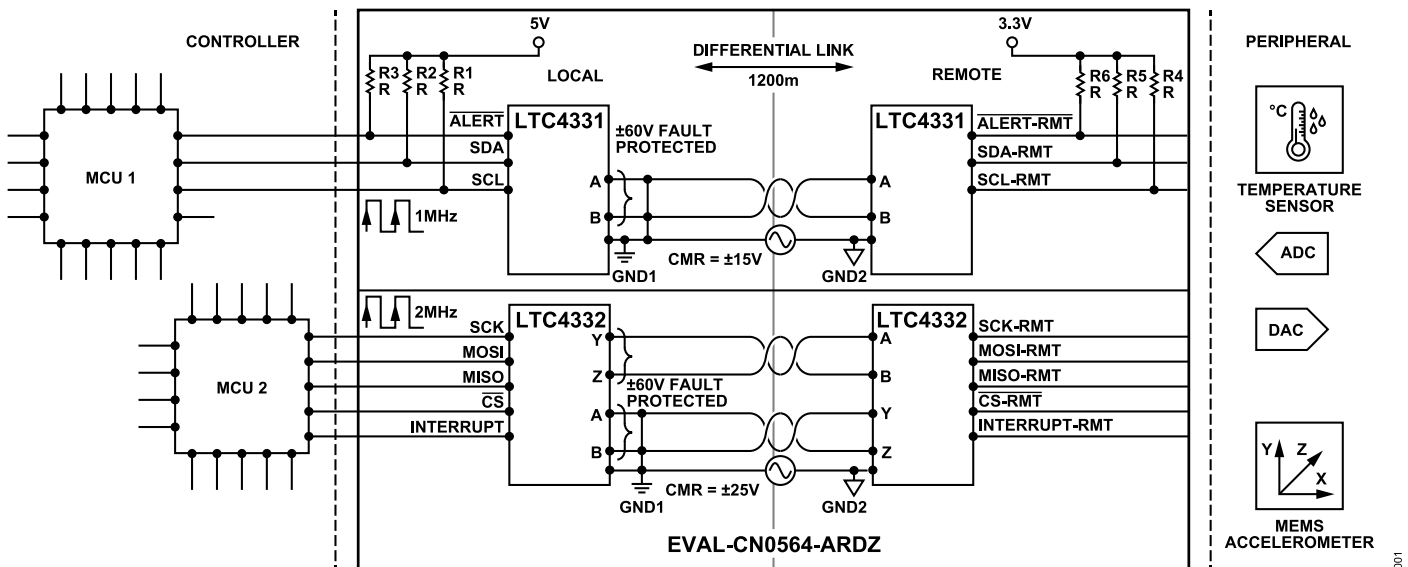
CONTROLLER

MCU 1

MCU 2

5V

R3 R R2 R R1 R

LOCAL

DIFFERENTIAL LINK

1200m

REMOTE

3.3V

R6 R R5 R R4 R

PERIPHERAL

$\overline{ALERT}$
SDA
SCL

LTC4331

±60V FAULT PROTECTED

A
B

1MHz

GND1

CMR = ±15V

GND2

A
B

LTC4331

$\overline{ALERT}$-RMT
SDA-RMT
SCL-RMT

°C

TEMPERATURE SENSOR

ADC

DAC

2MHz

SCK
MOSI
MISO
$\overline{CS}$
INTERRUPT

LTC4332

Y
Z

±60V FAULT PROTECTED

A
B

GND1

CMR = ±25V

GND2

A
B
Y
Z

LTC4332

SCK-RMT
MOSI-RMT
MISO-RMT
$\overline{CS}$-RMT
INTERRUPT-RMT

Y
Z
X

MEMS ACCELEROMETER

EVAL-CN0564-ARDZ

001